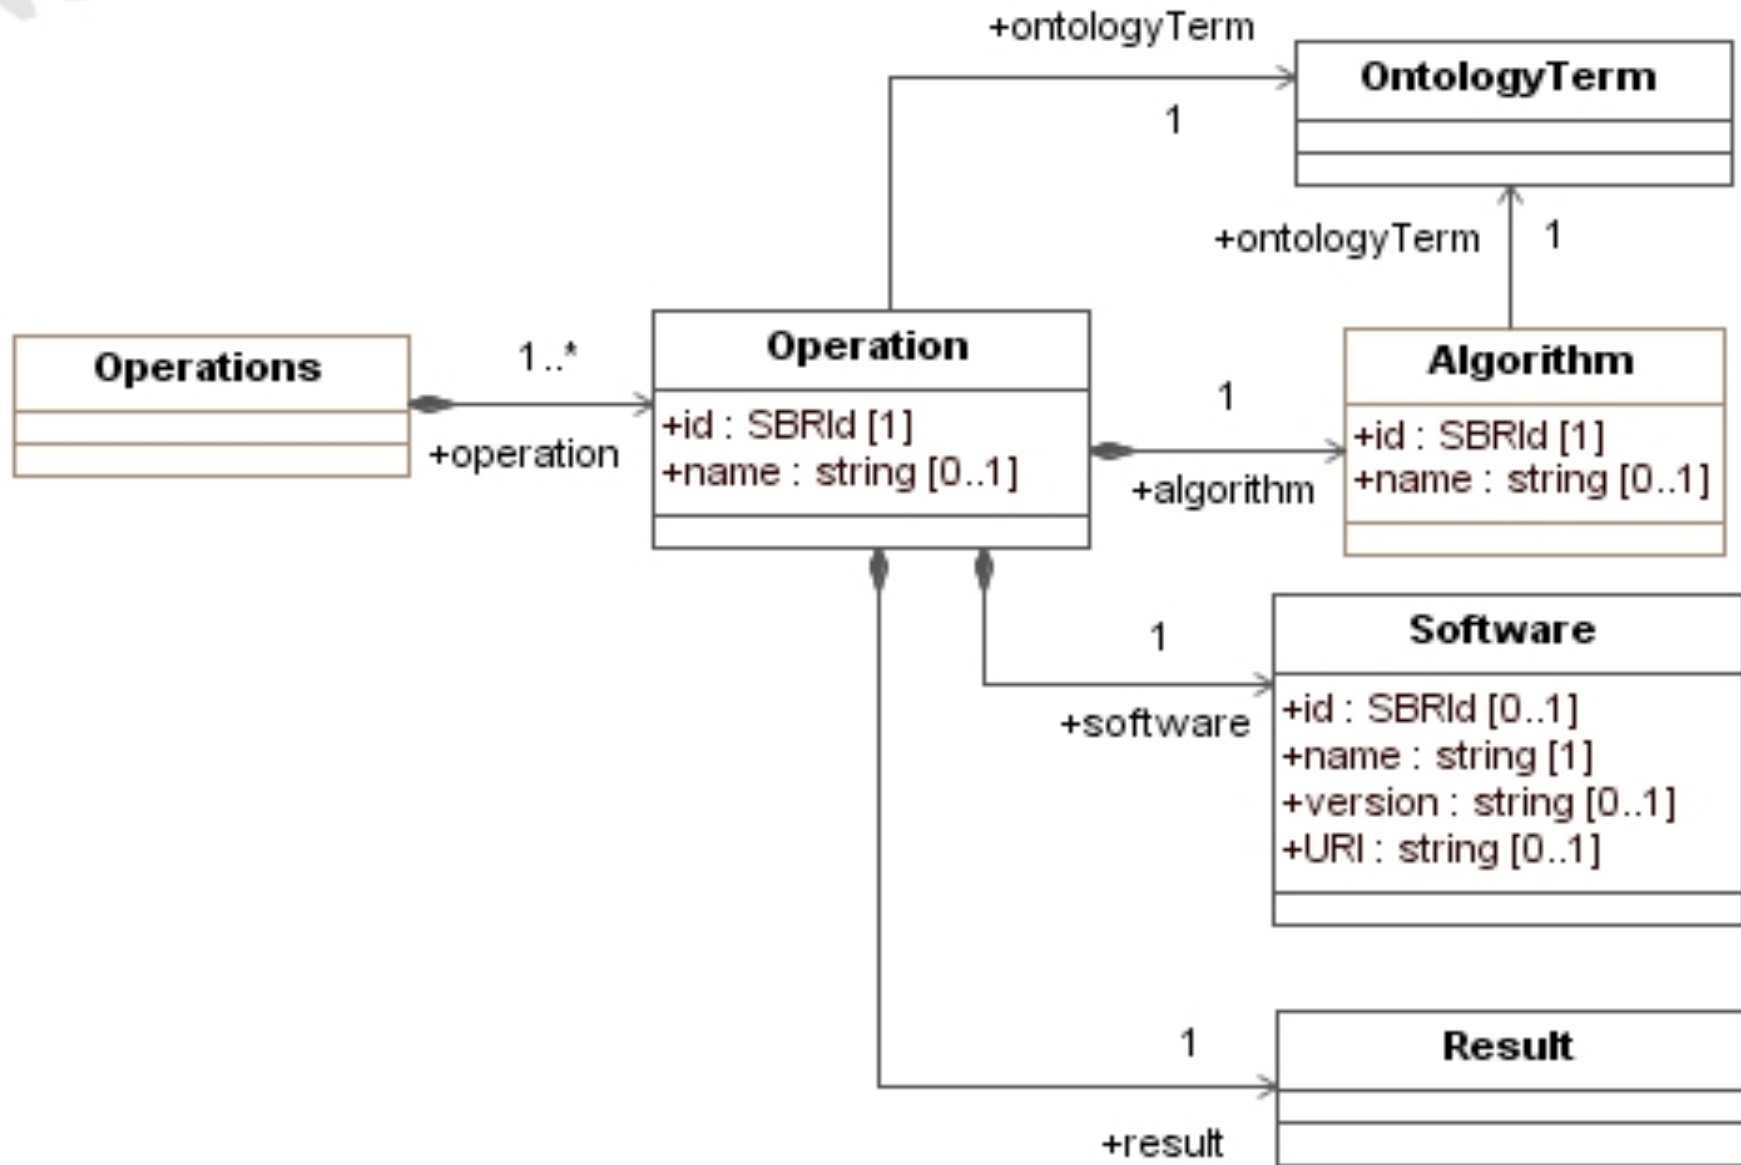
+ontologyTerm

1

OntologyTerm

+ontologyTerm

1

Operations

1..*

+operation

Operation

+id : SBRId [1]
+name : string [0..1]

1

+algorithm

Algorithm

+id : SBRId [1]
+name : string [0..1]

1

+software

Software

+id : SBRId [0..1]
+name : string [1]
+version : string [0..1]
+URI : string [0..1]

1

+result

Result